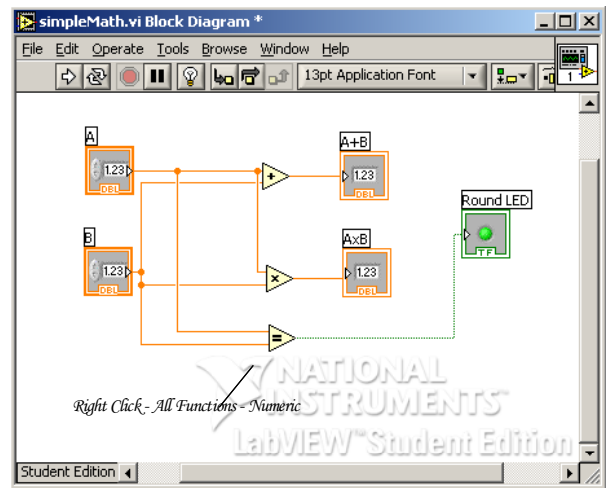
simpleMath.vi Block Diagram *

File Edit Operate Tools Browse Window Help

13pt Application Font

1

A

1.23

DBL

B

1.23

DBL

+

×

=

A+B

1.23

DBL

AxB

1.23

DBL

Round LED

TF

NATIONAL INSTRUMENTS

LabVIEW™ Student Edition

Right Click - All Functions - Numeric

Student Edition